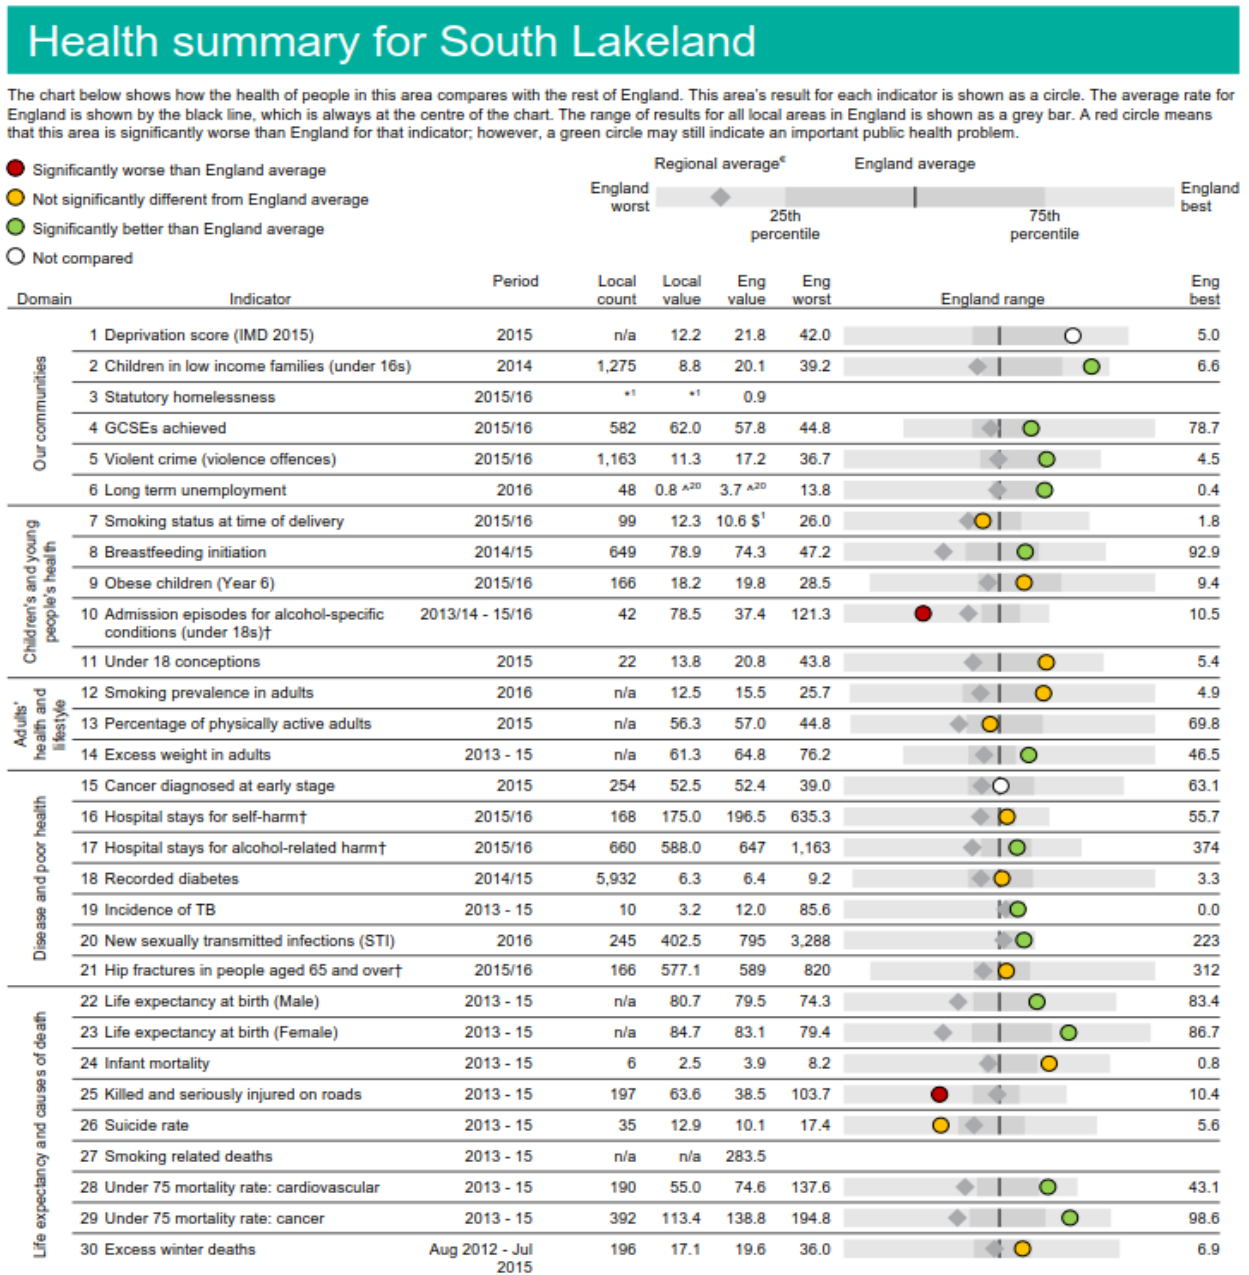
Health summary for South Lakeland

The chart below shows how the health of people in this area compares with the rest of England. This area's result for each indicator is shown as a circle. The average rate for England is shown by the black line, which is always at the centre of the chart. The range of results for all local areas in England is shown as a grey bar. A red circle means that this area is significantly worse than England for that indicator; however, a green circle may still indicate an important public health problem.

Significantly worse than England average
Not significantly different from England average
Significantly better than England average
Not compared

Regional average€ England average
England worst England best
25th percentile 75th percentile

| Domain | Indicator | Period | Local count | Local value | Eng value | Eng worst | England range | Eng best |
|---|---|---|---|---|---|---|---|---|
| Our communities | 1 Deprivation score (IMD 2015) | 2015 | n/a | 12.2 | 21.8 | 42.0 | | 5.0 |
| | 2 Children in low income families (under 16s) | 2014 | 1,275 | 8.8 | 20.1 | 39.2 | | 6.6 |
| | 3 Statutory homelessness | 2015/16 | *¹ | *¹ | 0.9 | | | |
| | 4 GCSEs achieved | 2015/16 | 582 | 62.0 | 57.8 | 44.8 | | 78.7 |
| | 5 Violent crime (violence offences) | 2015/16 | 1,163 | 11.3 | 17.2 | 36.7 | | 4.5 |
| | 6 Long term unemployment | 2016 | 48 | 0.8 ^²⁰ | 3.7 ^²⁰ | 13.8 | | 0.4 |
| Children's and young people's health | 7 Smoking status at time of delivery | 2015/16 | 99 | 12.3 | 10.6 $¹ | 26.0 | | 1.8 |
| | 8 Breastfeeding initiation | 2014/15 | 649 | 78.9 | 74.3 | 47.2 | | 92.9 |
| | 9 Obese children (Year 6) | 2015/16 | 166 | 18.2 | 19.8 | 28.5 | | 9.4 |
| | 10 Admission episodes for alcohol-specific conditions (under 18s)† | 2013/14 - 15/16 | 42 | 78.5 | 37.4 | 121.3 | | 10.5 |
| | 11 Under 18 conceptions | 2015 | 22 | 13.8 | 20.8 | 43.8 | | 5.4 |
| Adults' health and lifestyle | 12 Smoking prevalence in adults | 2016 | n/a | 12.5 | 15.5 | 25.7 | | 4.9 |
| | 13 Percentage of physically active adults | 2015 | n/a | 56.3 | 57.0 | 44.8 | | 69.8 |
| | 14 Excess weight in adults | 2013 - 15 | n/a | 61.3 | 64.8 | 76.2 | | 46.5 |
| Disease and poor health | 15 Cancer diagnosed at early stage | 2015 | 254 | 52.5 | 52.4 | 39.0 | | 63.1 |
| | 16 Hospital stays for self-harm† | 2015/16 | 168 | 175.0 | 196.5 | 635.3 | | 55.7 |
| | 17 Hospital stays for alcohol-related harm† | 2015/16 | 660 | 588.0 | 647 | 1,163 | | 374 |
| | 18 Recorded diabetes | 2014/15 | 5,932 | 6.3 | 6.4 | 9.2 | | 3.3 |
| | 19 Incidence of TB | 2013 - 15 | 10 | 3.2 | 12.0 | 85.6 | | 0.0 |
| | 20 New sexually transmitted infections (STI) | 2016 | 245 | 402.5 | 795 | 3,288 | | 223 |
| | 21 Hip fractures in people aged 65 and over† | 2015/16 | 166 | 577.1 | 589 | 820 | | 312 |
| Life expectancy and causes of death | 22 Life expectancy at birth (Male) | 2013 - 15 | n/a | 80.7 | 79.5 | 74.3 | | 83.4 |
| | 23 Life expectancy at birth (Female) | 2013 - 15 | n/a | 84.7 | 83.1 | 79.4 | | 86.7 |
| | 24 Infant mortality | 2013 - 15 | 6 | 2.5 | 3.9 | 8.2 | | 0.8 |
| | 25 Killed and seriously injured on roads | 2013 - 15 | 197 | 63.6 | 38.5 | 103.7 | | 10.4 |
| | 26 Suicide rate | 2013 - 15 | 35 | 12.9 | 10.1 | 17.4 | | 5.6 |
| | 27 Smoking related deaths | 2013 - 15 | n/a | n/a | 283.5 | | | |
| | 28 Under 75 mortality rate: cardiovascular | 2013 - 15 | 190 | 55.0 | 74.6 | 137.6 | | 43.1 |
| | 29 Under 75 mortality rate: cancer | 2013 - 15 | 392 | 113.4 | 138.8 | 194.8 | | 98.6 |
| | 30 Excess winter deaths | Aug 2012 - Jul 2015 | 196 | 17.1 | 19.6 | 36.0 | | 6.9 |